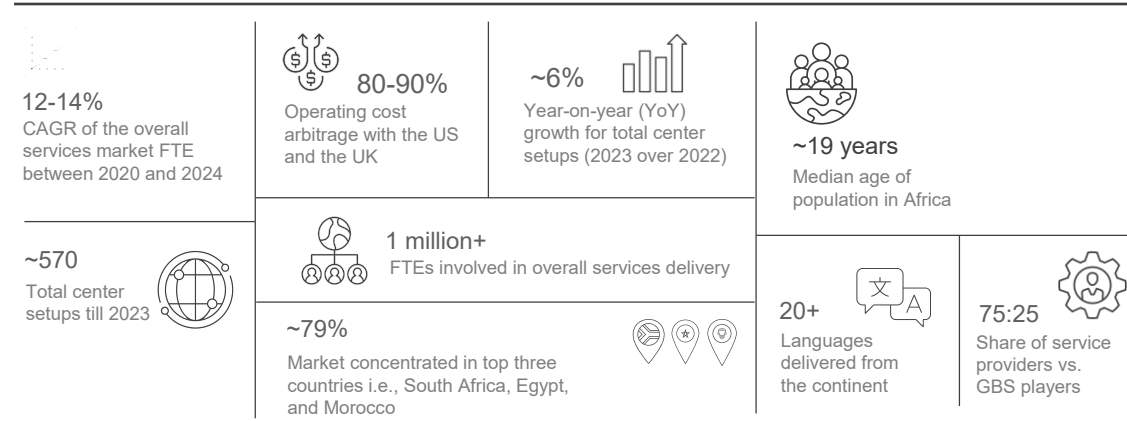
12-14%
CAGR of the overall services market FTE between 2020 and 2024

80-90%
Operating cost arbitrage with the US and the UK

~6%
Year-on-year (YoY) growth for total center setups (2023 over 2022)

~19 years
Median age of population in Africa

~570
Total center setups till 2023

1 million+
FTEs involved in overall services delivery

~79%
Market concentrated in top three countries i.e., South Africa, Egypt, and Morocco

20+
Languages delivered from the continent

文 A

75:25
Share of service providers vs. GBS players